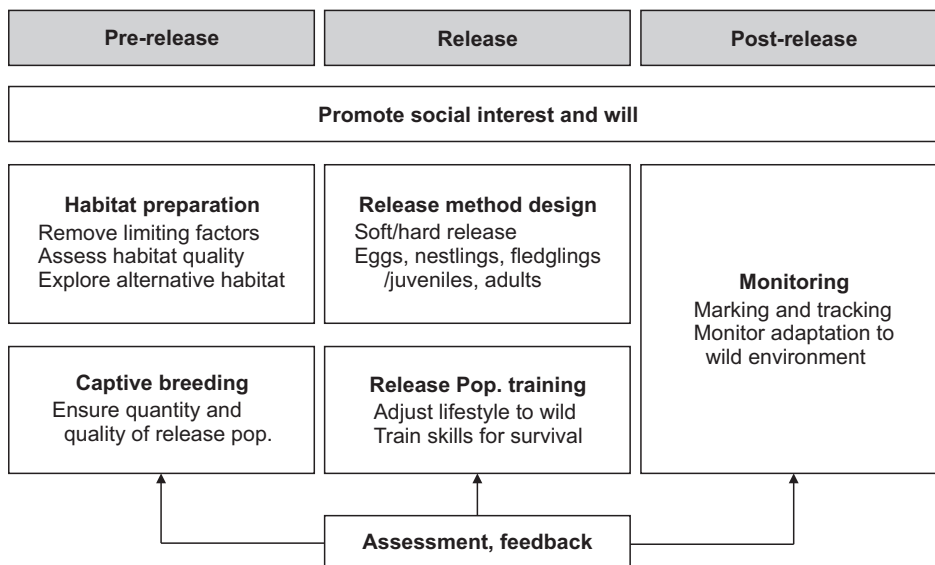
Pre-release

Release

Post-release

Promote social interest and will

Habitat preparation
Remove limiting factors
Assess habitat quality
Explore alternative habitat

Captive breeding
Ensure quantity and quality of release pop.

Release method design
Soft/hard release
Eggs, nestlings, fledglings /juveniles, adults

Release Pop. training
Adjust lifestyle to wild
Train skills for survival

Monitoring
Marking and tracking
Monitor adaptation to wild environment

Assessment, feedback